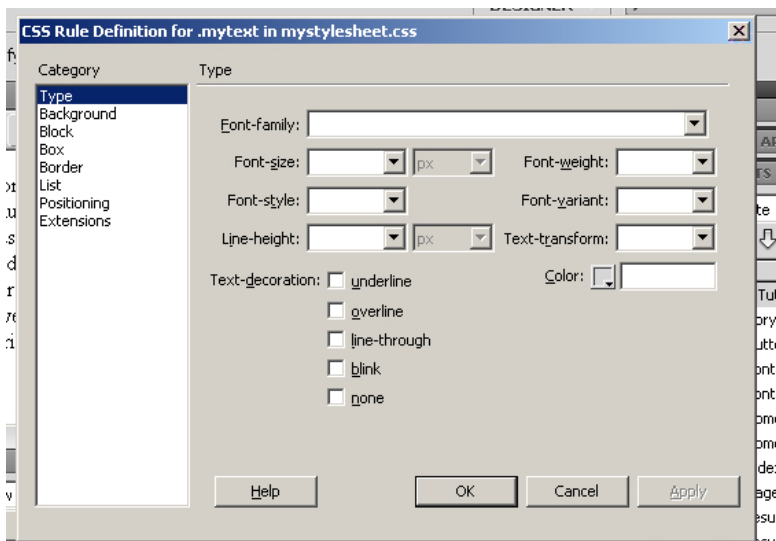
CSS Rule Definition for .mytext in mystylesheet.css

Category
Type
Background
Block
Box
Border
List
Positioning
Extensions

Type

Font-family:

Font-size: px

Font-weight:

Font-style:

Font-variant:

Line-height: px

Text-transform:

Text-decoration: underline

overline

line-through

blink

none

Color:

Help

OK

Cancel

Apply